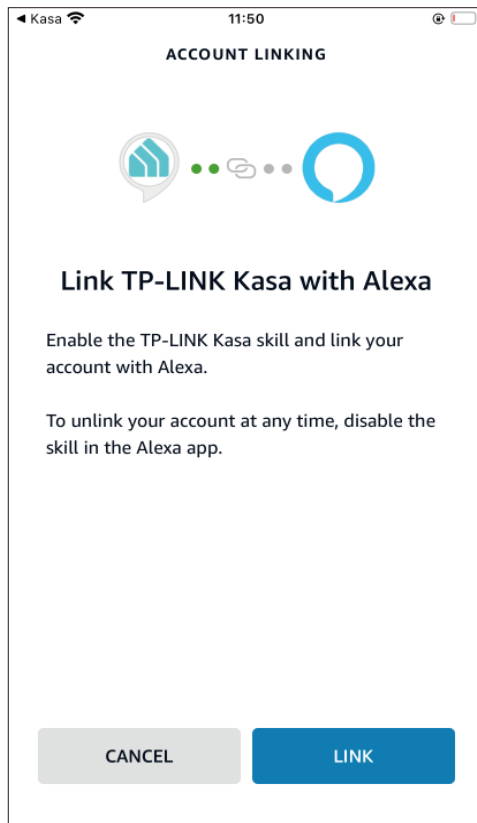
◀ Kasa
11:50

ACCOUNT LINKING

Link TP-LINK Kasa with Alexa

Enable the TP-LINK Kasa skill and link your account with Alexa.

To unlink your account at any time, disable the skill in the Alexa app.

CANCEL
LINK